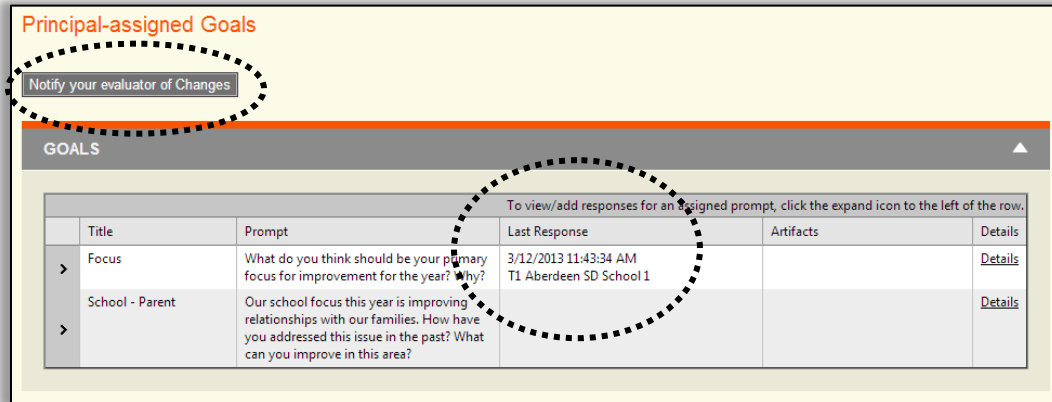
Principal-assigned Goals

Notify your evaluator of Changes

GOALS

To view/add responses for an assigned prompt, click the expand icon to the left of the row.

| | Title | Prompt | Last Response | Artifacts | Details |
|---|---|---|---|---|---|
| › | Focus | What do you think should be your primary focus for improvement for the year? Why? | 3/12/2013 11:43:34 AM T1 Aberdeen SD School 1 | | Details |
| › | School - Parent | Our school focus this year is improving relationships with our families. How have you addressed this issue in the past? What can you improve in this area? | | | Details |